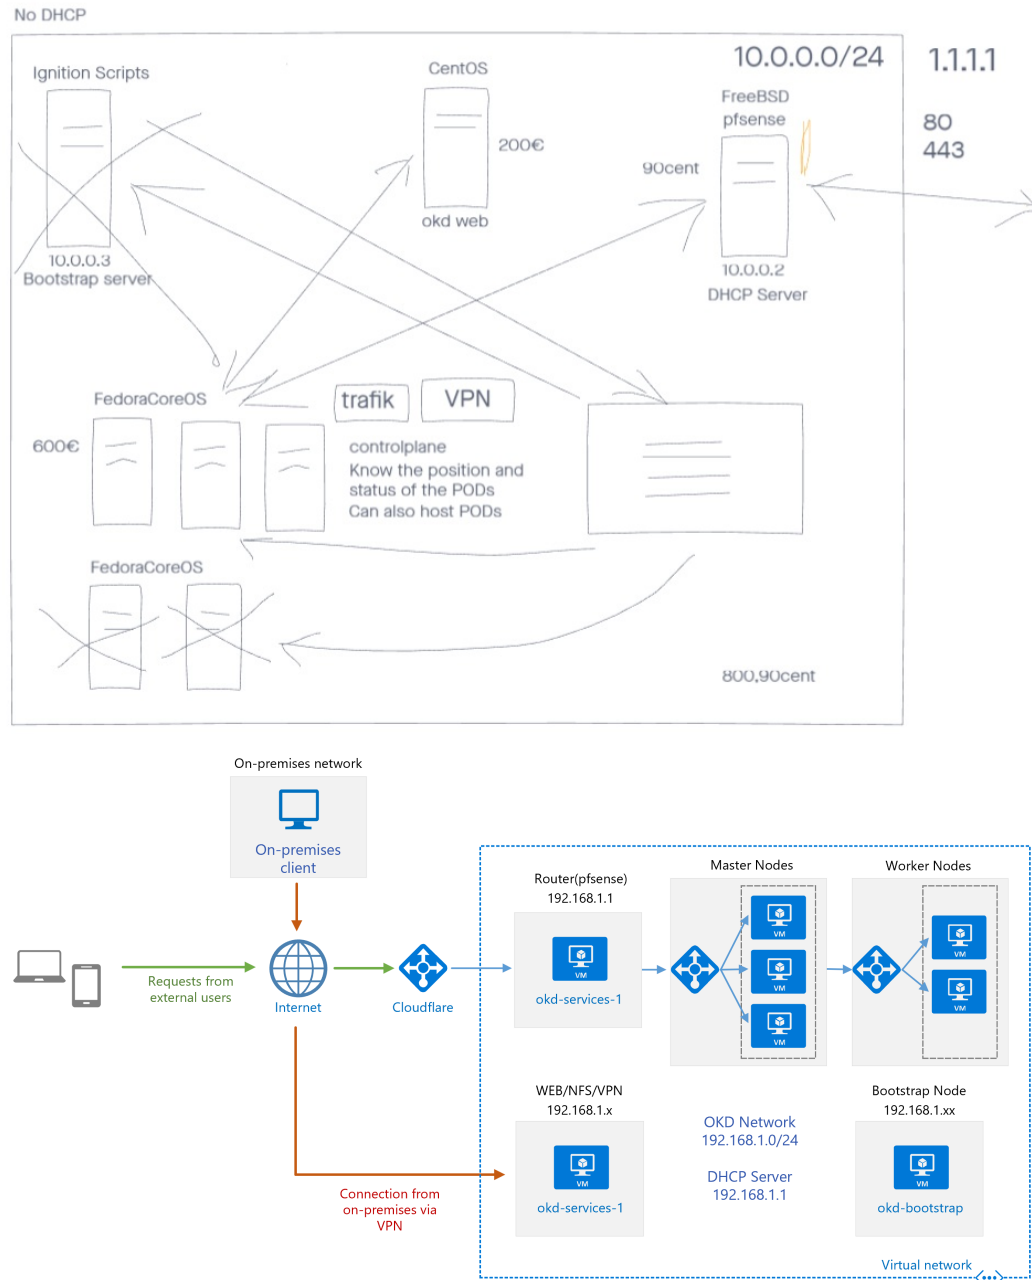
No DHCP

10.0.0.0/24

1.1.1.1

Ignition Scripts

10.0.0.3
Bootstrap server

CentOS

200€

okd web

FreeBSD
pfsense

90cent

10.0.0.2
DHCP Server

80
443

FedoraCoreOS

trafik

VPN

600€

controlplane
Know the position and status of the PODs
Can also host PODs

FedoraCoreOS

800,90cent

On-premises network

On-premises client

Requests from external users

Internet

Cloudflare

Router(pfsense)
192.168.1.1

VM

okd-services-1

Master Nodes

VM

VM

VM

Worker Nodes

VM

VM

WEB/NFS/VPN
192.168.1.x

VM

okd-services-1

Connection from on-premises via VPN

OKD Network
192.168.1.0/24

DHCP Server
192.168.1.1

Bootstrap Node
192.168.1.xx

VM

okd-bootstrap

Virtual network